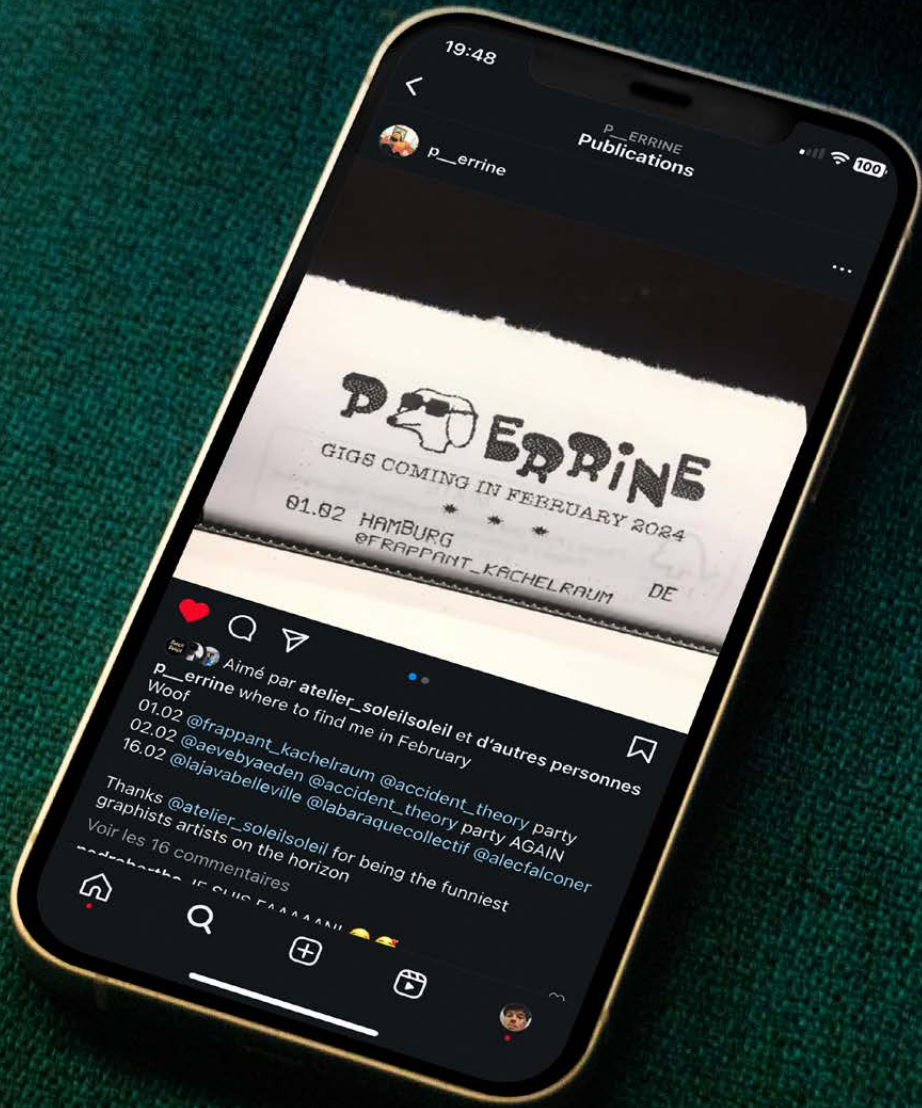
19:48

100

<

P__ERRINE
Publications

p__errine

...

P ERRINE
GIGS COMING IN FEBRUARY 2024
* * *
01.02 HAMBURG
@FRAPPANT_KACHELRAUM DE

Aimé par atelier_soleilsoleil et d'autres personnes
p__errine where to find me in February
Woof
01.02 @frappant_kachelraum @accident_theory party
02.02 @aevebyaeden @accident_theory party AGAIN
16.02 @lajavabelleville @labaraquecollectif @alecfalconer

Thanks @atelier_soleilsoleil for being the funniest graphists artists on the horizon
Voir les 16 commentaires
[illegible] JE SUIS FAAAAAN! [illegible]